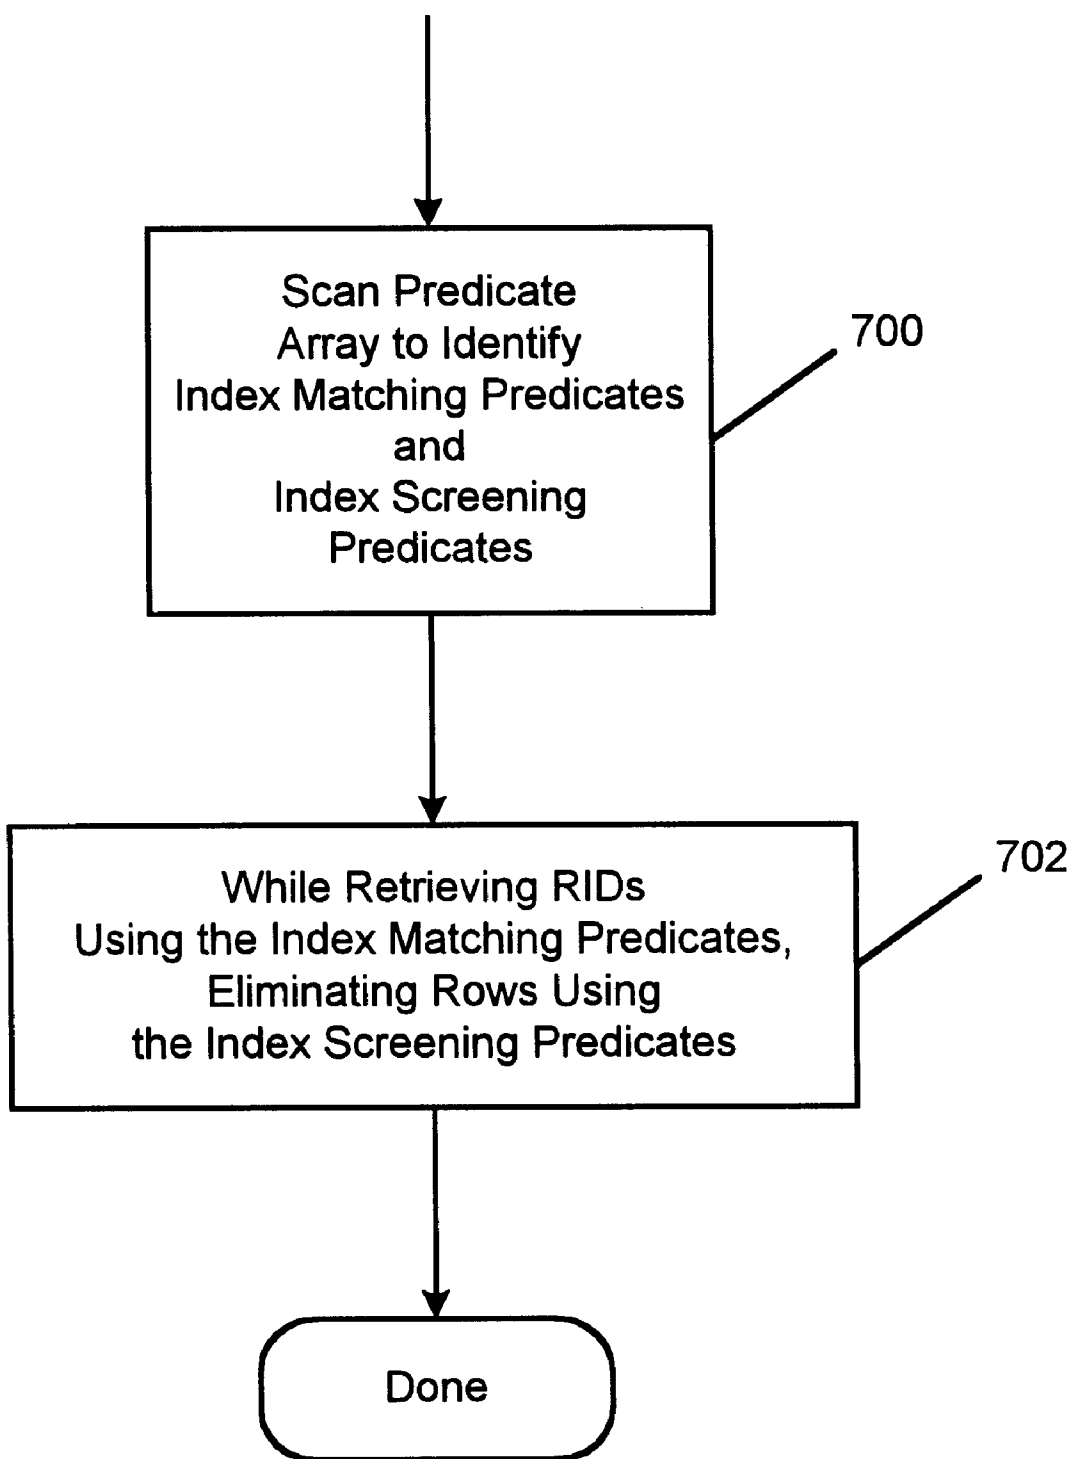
Scan Predicate Array to Identify Index Matching Predicates and Index Screening Predicates

700

While Retrieving RIDs Using the Index Matching Predicates, Eliminating Rows Using the Index Screening Predicates

702

Done